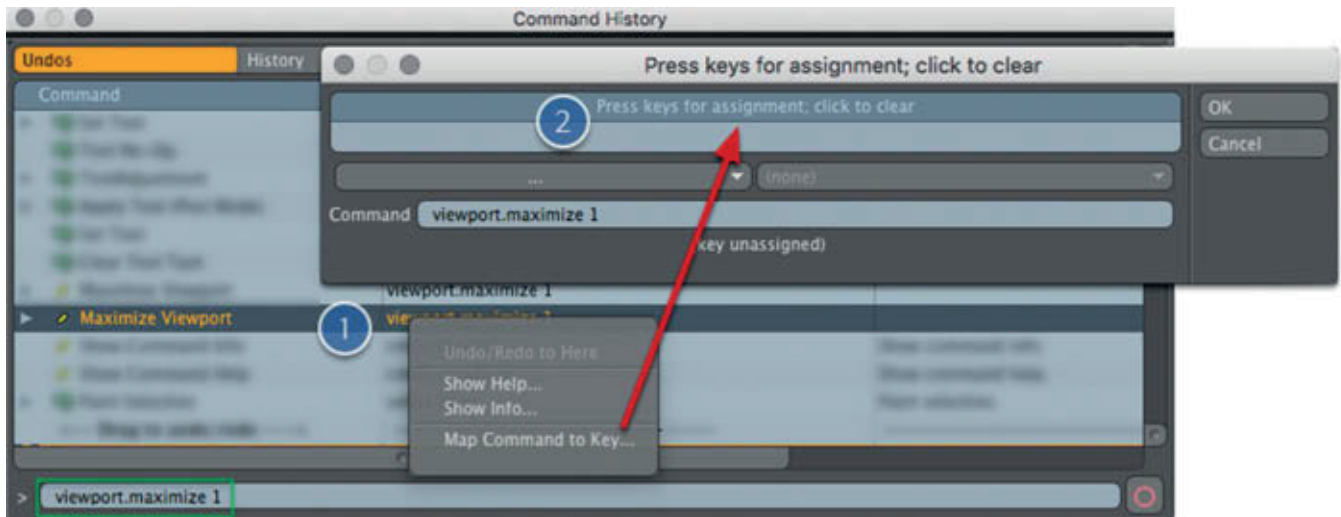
Command History

Undos History

Command

Press keys for assignment; click to clear

2 Press keys for assignment; click to clear

OK

Cancel

...

(none)

Command viewport.maximize 1

(key unassigned)

viewport.maximize 1

Maximize Viewport

1

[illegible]

Undo/Redo to Here

Show Help...

Show Info...

Map Command to Key...

> viewport.maximize 1